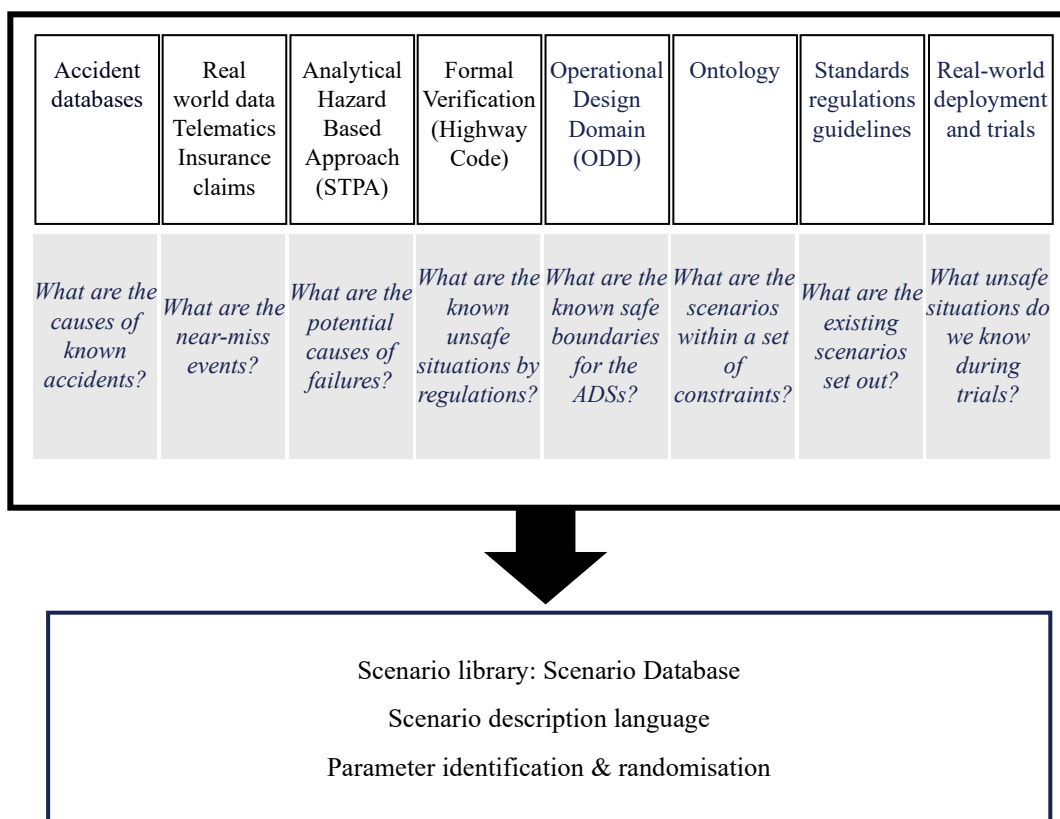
| Accident databases | Real world data Telematics Insurance claims | Analytical Hazard Based Approach (STPA) | Formal Verification (Highway Code) | Operational Design Domain (ODD) | Ontology | Standards regulations guidelines | Real-world deployment and trials |
|---|---|---|---|---|---|---|---|
| What are the causes of known accidents? | What are the near-miss events? | What are the potential causes of failures? | What are the known unsafe situations by regulations? | What are the known safe boundaries for the ADSs? | What are the scenarios within a set of constraints? | What are the existing scenarios set out? | What unsafe situations do we know during trials? |

Scenario library: Scenario Database

Scenario description language

Parameter identification & randomisation